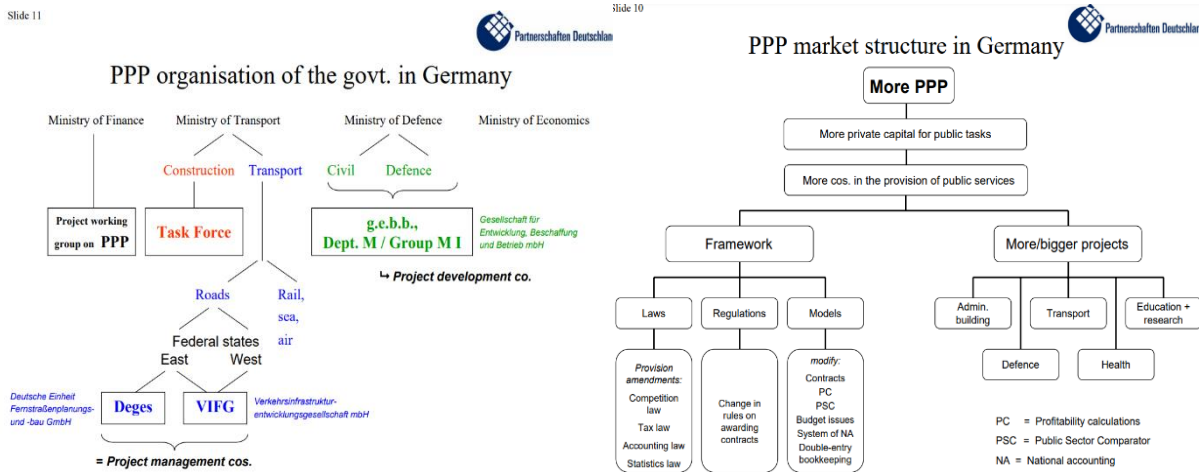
Slide 11

Partnerschaften Deutschlan

PPP organisation of the govt. in Germany

Ministry of Finance

Ministry of Transport

Ministry of Defence

Ministry of Economics

Construction

Transport

Civil

Defence

Project working group on PPP

Task Force

g.e.b.b., Dept. M / Group M I

Gesellschaft für Entwicklung, Beschaffung und Betrieb mbH

↳ Project development co.

Roads

Rail, sea, air

Federal states

East

West

Deutsche Einheit Fernstraßenplanungs- und -bau GmbH

Deges

VIFG

Verkehrsinfrastruktur-entwicklungsgesellschaft mbH

= Project management cos.

Slide 10

Partnerschaften Deutschlan

PPP market structure in Germany

More PPP

More private capital for public tasks

More cos. in the provision of public services

Framework

More/bigger projects

Laws

Regulations

Models

Provision amendments:
Competition law
Tax law
Accounting law
Statistics law

Change in rules on awarding contracts

modify:
Contracts
PC
PSC
Budget issues
System of NA
Double-entry bookkeeping

Admin. building

Transport

Education + research

Defence

Health

PC = Profitability calculations
PSC = Public Sector Comparator
NA = National accounting